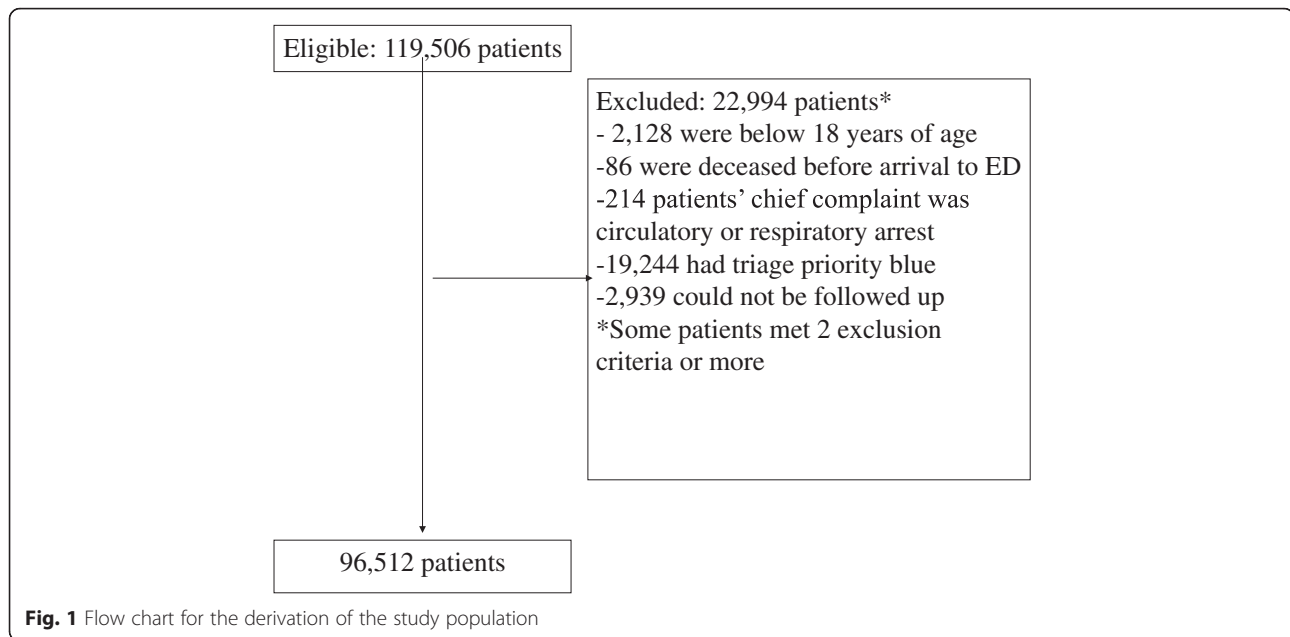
Eligible: 119,506 patients

Excluded: 22,994 patients*
- 2,128 were below 18 years of age
-86 were deceased before arrival to ED
-214 patients' chief complaint was circulatory or respiratory arrest
-19,244 had triage priority blue
-2,939 could not be followed up
*Some patients met 2 exclusion criteria or more

96,512 patients

**Fig. 1** Flow chart for the derivation of the study population